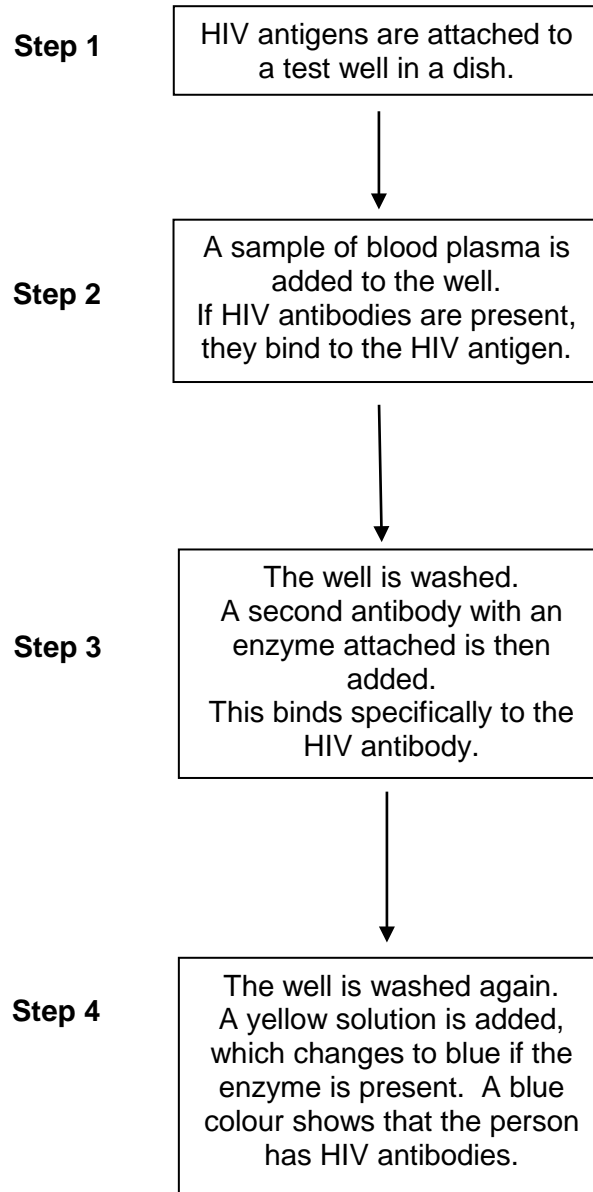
Step 1

HIV antigens are attached to a test well in a dish.

Step 2

A sample of blood plasma is added to the well.
If HIV antibodies are present, they bind to the HIV antigen.

Step 3

The well is washed.
A second antibody with an enzyme attached is then added.
This binds specifically to the HIV antibody.

Step 4

The well is washed again.
A yellow solution is added, which changes to blue if the enzyme is present. A blue colour shows that the person has HIV antibodies.